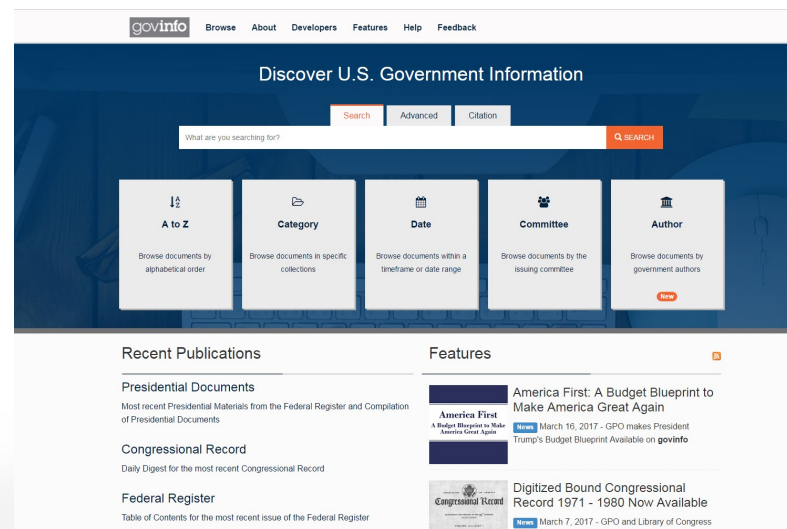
govinfo Browse About Developers Features Help Feedback

Discover U.S. Government Information

Search Advanced Citation

What are you searching for?

SEARCH

A to Z
Browse documents by alphabetical order

Category
Browse documents in specific collections

Date
Browse documents within a timeframe or date range

Committee
Browse documents by the issuing committee

Author
Browse documents by government authors
New

Recent Publications

Presidential Documents
Most recent Presidential Materials from the Federal Register and Compilation of Presidential Documents

Congressional Record
Daily Digest for the most recent Congressional Record

Federal Register
Table of Contents for the most recent issue of the Federal Register

Features

America First
A Budget Blueprint to Make America Great Again

America First: A Budget Blueprint to Make America Great Again
News March 16, 2017 - GPO makes President Trump's Budget Blueprint Available on govinfo

Congressional Record

Digitized Bound Congressional Record 1971 - 1980 Now Available
News March 7, 2017 - GPO and Library of Congress